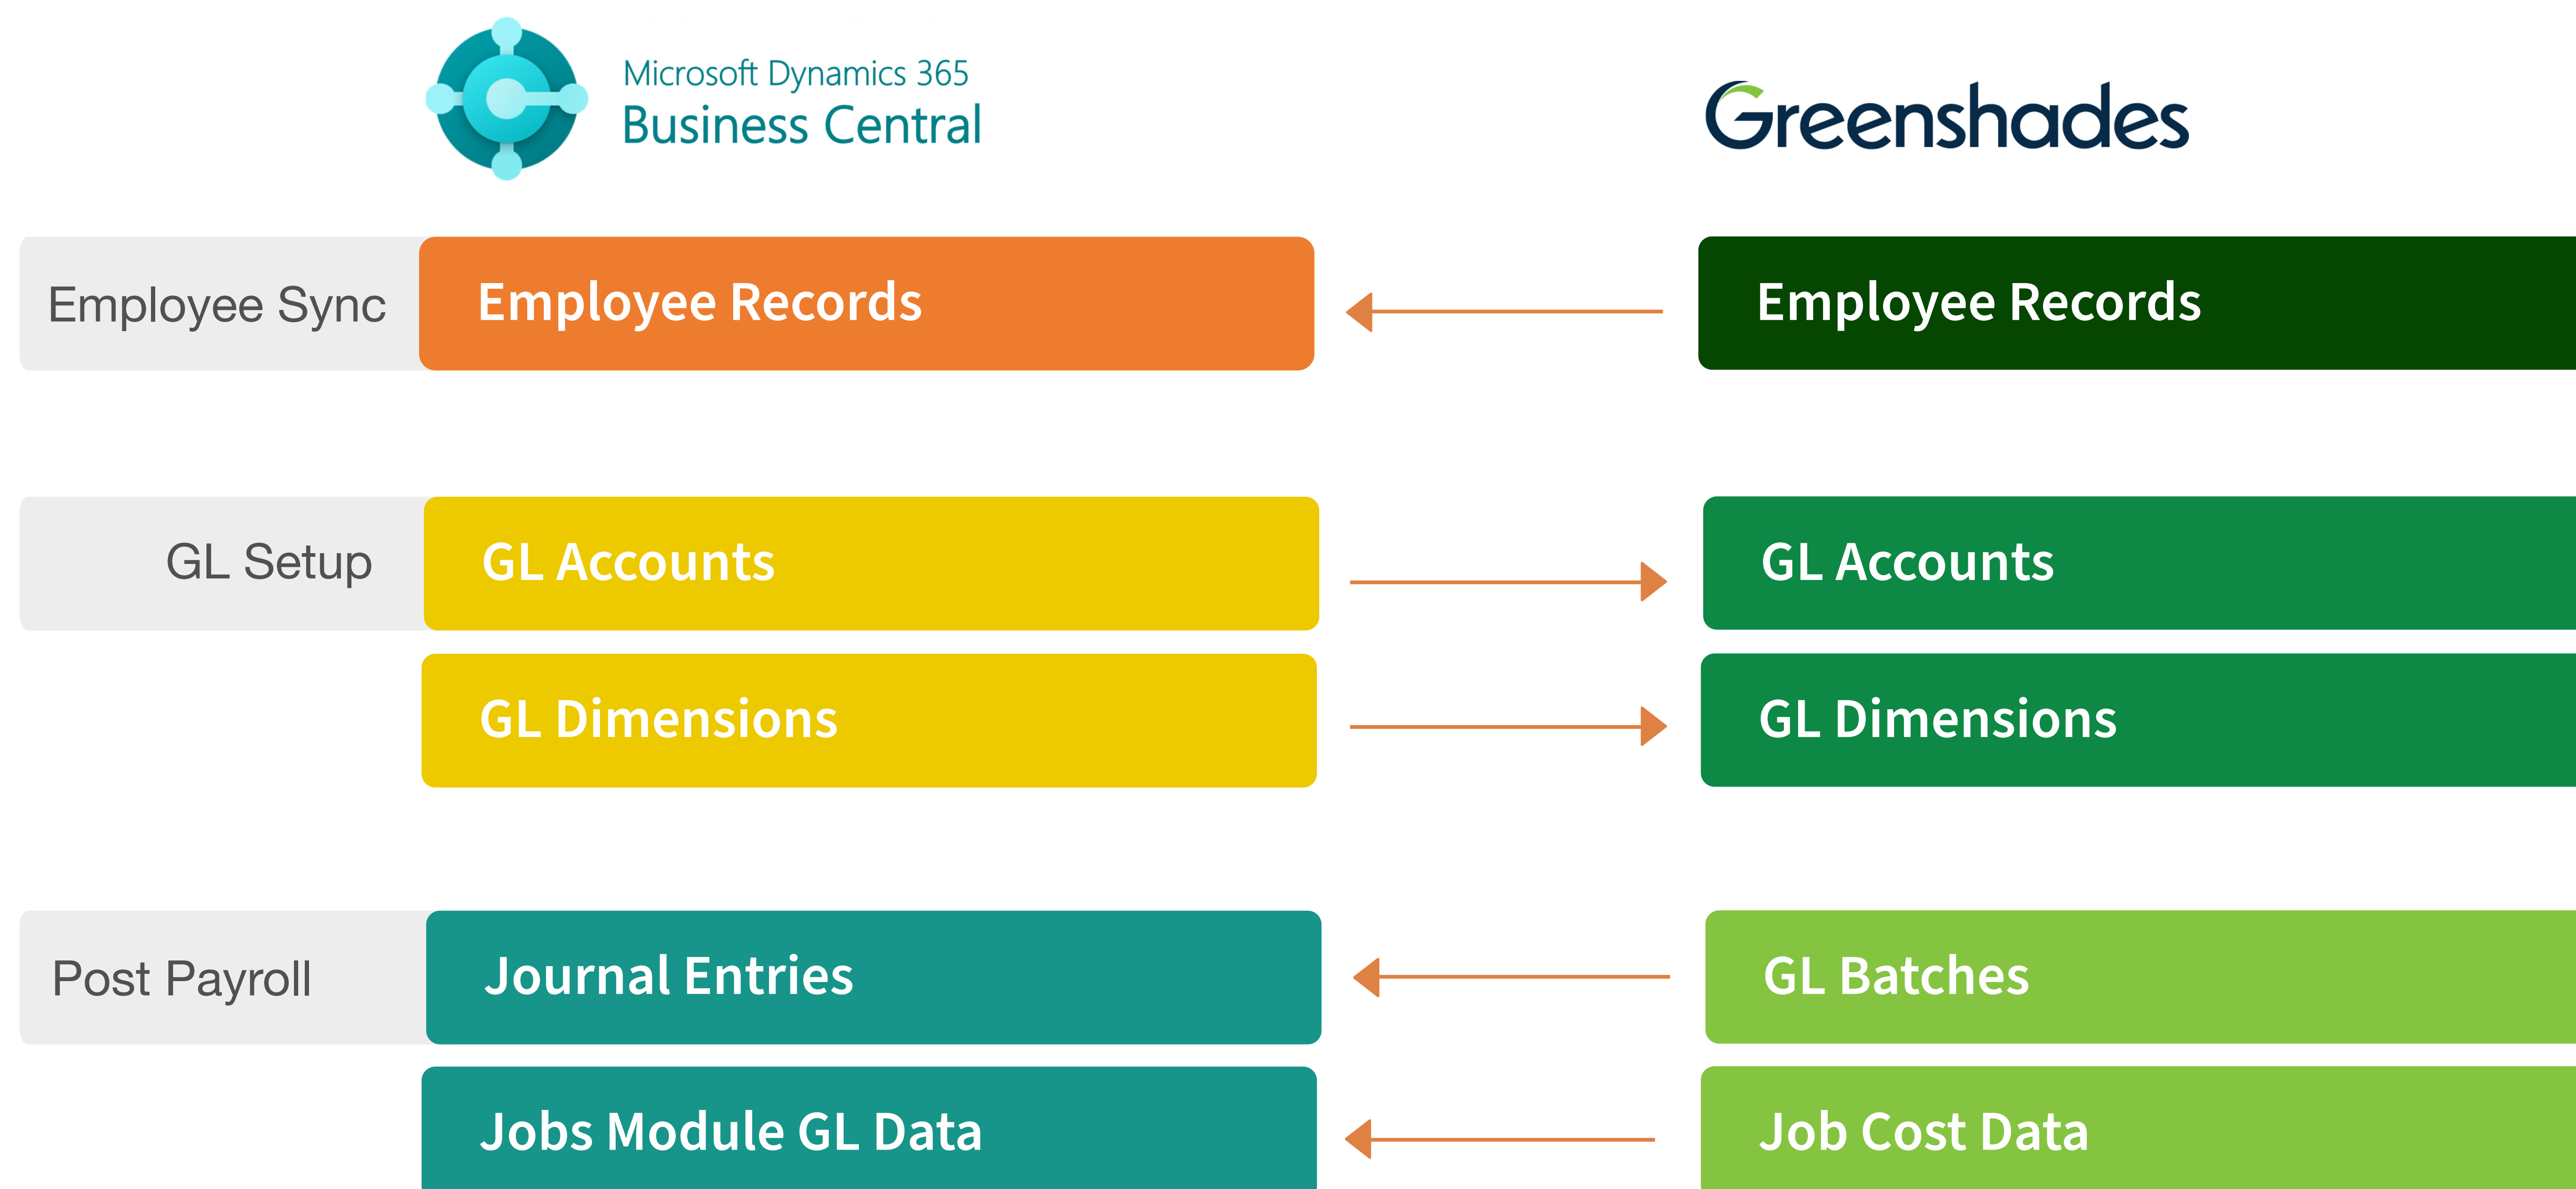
Microsoft Dynamics 365
Business Central

Greenshades

Employee Sync

Employee Records

Employee Records

GL Setup

GL Accounts

GL Accounts

GL Dimensions

GL Dimensions

Post Payroll

Journal Entries

GL Batches

Jobs Module GL Data

Job Cost Data